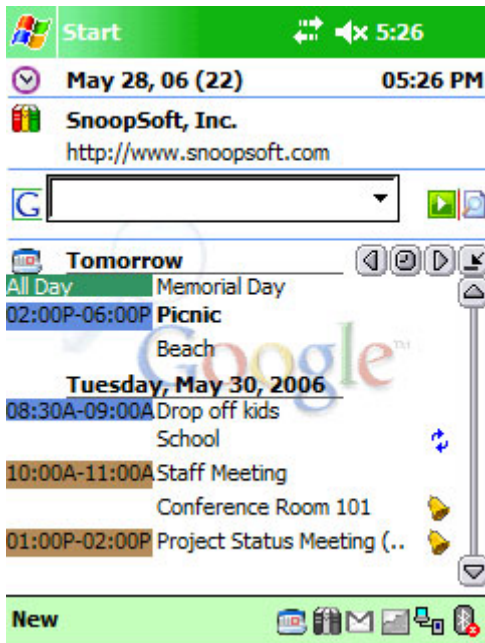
Start 5:26

May 28, 06 (22) 05:26 PM

SnoopSoft, Inc.
http://www.snoopsoft.com

G

Tomorrow

All Day Memorial Day

02:00P-06:00P Picnic
Beach

Google™

Tuesday, May 30, 2006

08:30A-09:00A Drop off kids
School

10:00A-11:00A Staff Meeting
Conference Room 101

01:00P-02:00P Project Status Meeting (..

New